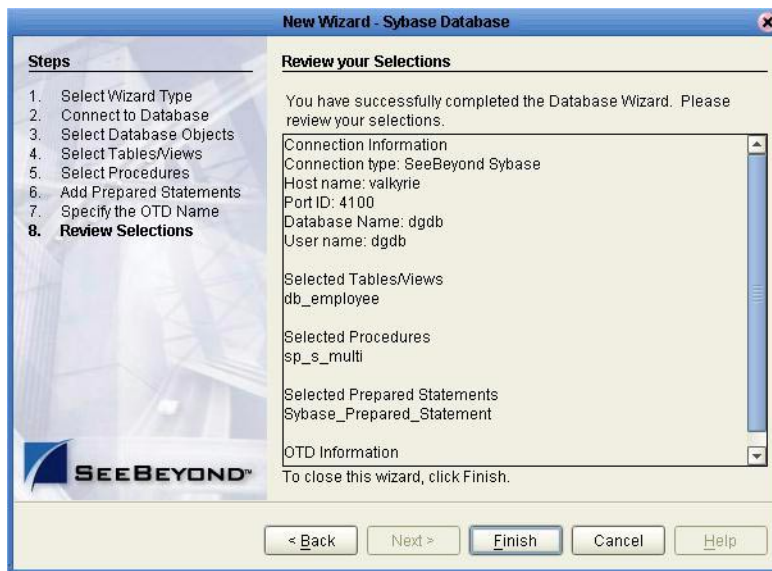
New Wizard - Sybase Database

Steps

1. Select Wizard Type
2. Connect to Database
3. Select Database Objects
4. Select Tables/Views
5. Select Procedures
6. Add Prepared Statements
7. Specify the OTD Name
8. **Review Selections**

SEEBEYOND™

Review your Selections

You have successfully completed the Database Wizard. Please review your selections.

Connection Information
Connection type: SeeBeyond Sybase
Host name: valkyrie
Port ID: 4100
Database Name: dgdb
User name: dgdb

Selected Tables/Views
db_employee

Selected Procedures
sp_s_multi

Selected Prepared Statements
Sybase_Prepared_Statement

OTD Information

To close this wizard, click Finish.

< Back | Next > | Finish | Cancel | Help